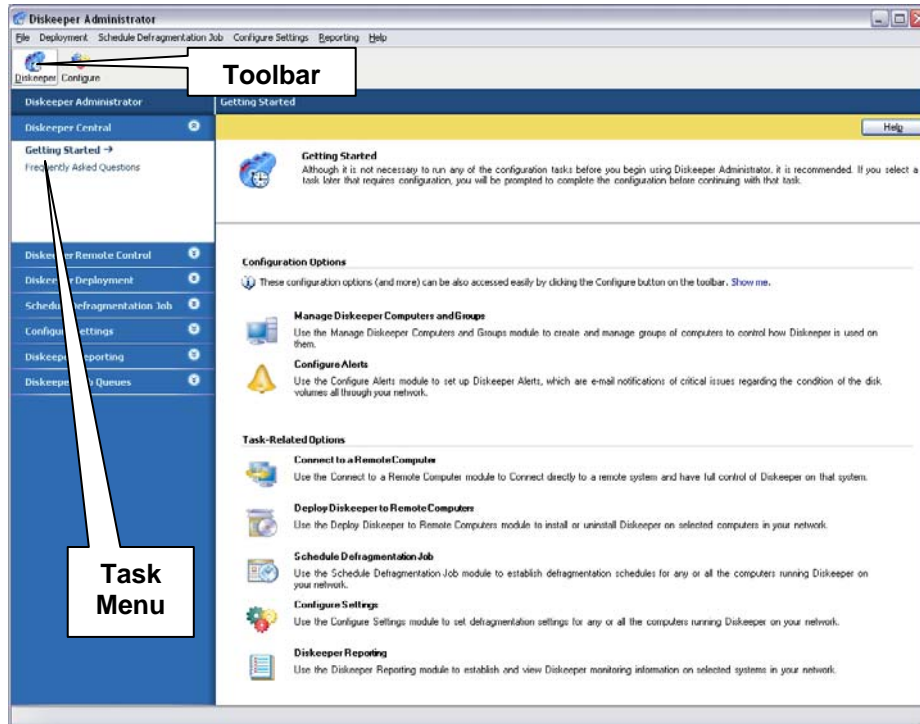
Diskeeper Administrator

File Deployment Schedule Defragmentation Job Configure Settings Reporting Help

Diskeeper Configure

Toolbar

Diskeeper Administrator

Diskeeper Central

Getting Started →

Frequently Asked Questions

Diskee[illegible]er Remote Control

Diskee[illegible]r Deployment

Schedu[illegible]efragmentation Job

Configur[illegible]ettings

Diskeep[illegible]eporting

Diskeep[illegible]b Queues

Task Menu

Getting Started

Help

Getting Started

Although it is not necessary to run any of the configuration tasks before you begin using Diskeeper Administrator, it is recommended. If you select a task later that requires configuration, you will be prompted to complete the configuration before continuing with that task.

Configuration Options

These configuration options (and more) can be also accessed easily by clicking the Configure button on the toolbar. Show me.

Manage Diskeeper Computers and Groups

Use the Manage Diskeeper Computers and Groups module to create and manage groups of computers to control how Diskeeper is used on them.

Configure Alerts

Use the Configure Alerts module to set up Diskeeper Alerts, which are e-mail notifications of critical issues regarding the condition of the disk volumes all through your network.

Task-Related Options

Connect to a Remote Computer

Use the Connect to a Remote Computer module to Connect directly to a remote system and have full control of Diskeeper on that system.

Deploy Diskeeper to Remote Computers

Use the Deploy Diskeeper to Remote Computers module to install or uninstall Diskeeper on selected computers in your network.

Schedule Defragmentation Job

Use the Schedule Defragmentation Job module to establish defragmentation schedules for any or all the computers running Diskeeper on your network.

Configure Settings

Use the Configure Settings module to set defragmentation settings for any or all the computers running Diskeeper on your network.

Diskeeper Reporting

Use the Diskeeper Reporting module to establish and view Diskeeper monitoring information on selected systems in your network.